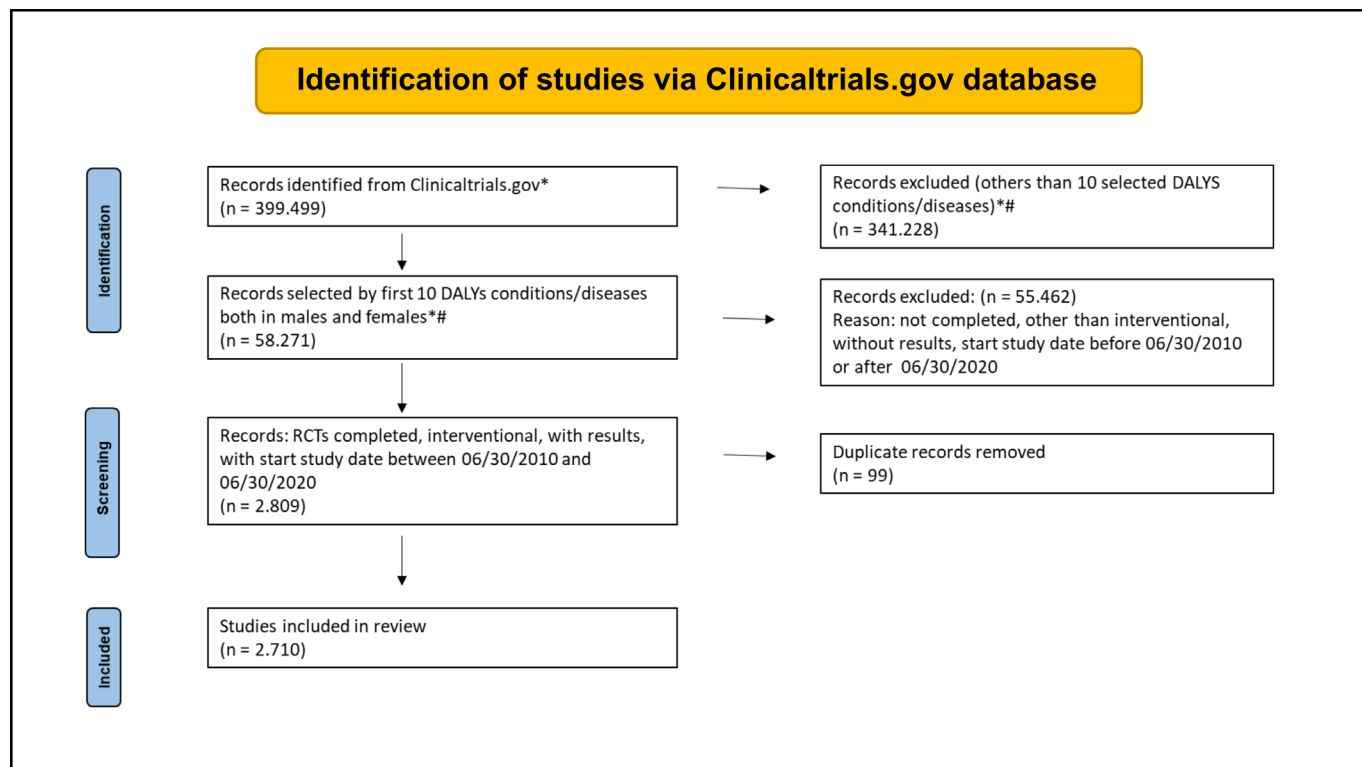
Identification of studies via Clinicaltrials.gov database

Identification

Records identified from Clinicaltrials.gov*
(n = 399.499)

Records excluded (others than 10 selected DALYS conditions/diseases)*#
(n = 341.228)

Records selected by first 10 DALYs conditions/diseases both in males and females*#
(n = 58.271)

Records excluded: (n = 55.462)
Reason: not completed, other than interventional, without results, start study date before 06/30/2010 or after 06/30/2020

Screening

Records: RCTs completed, interventional, with results, with start study date between 06/30/2010 and 06/30/2020
(n = 2.809)

Duplicate records removed
(n = 99)

Included

Studies included in review
(n = 2.710)